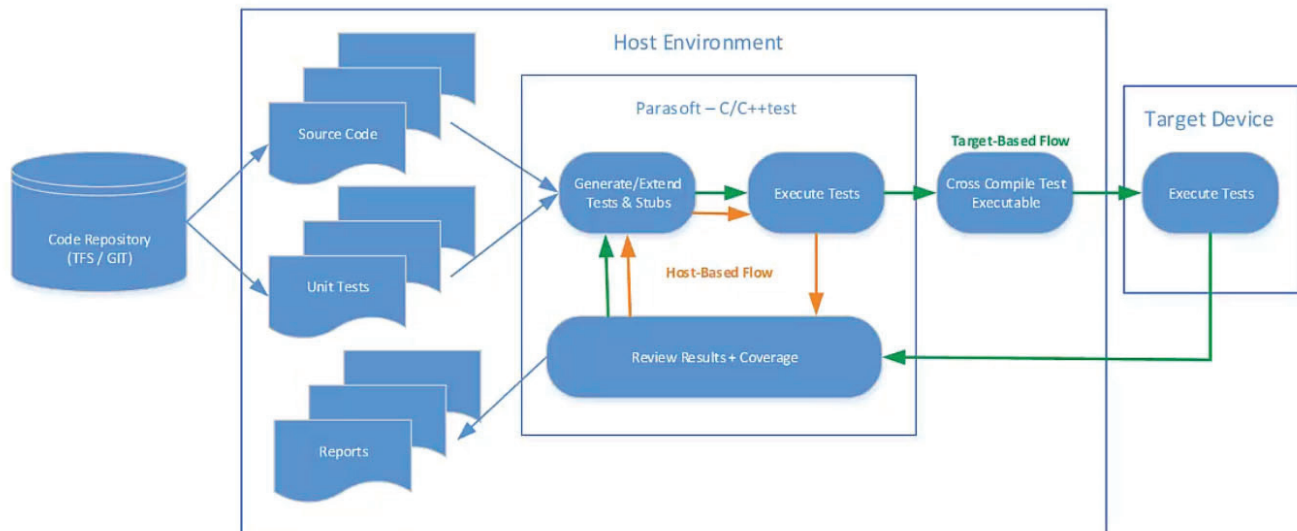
Host Environment

Parasoft – C/C++test

Target Device

Target-Based Flow

Source Code

Generate/Extend Tests & Stubs

Execute Tests

Cross Compile Test Executable

Execute Tests

Code Repository (TFS / GIT)

Host-Based Flow

Unit Tests

Review Results + Coverage

Reports